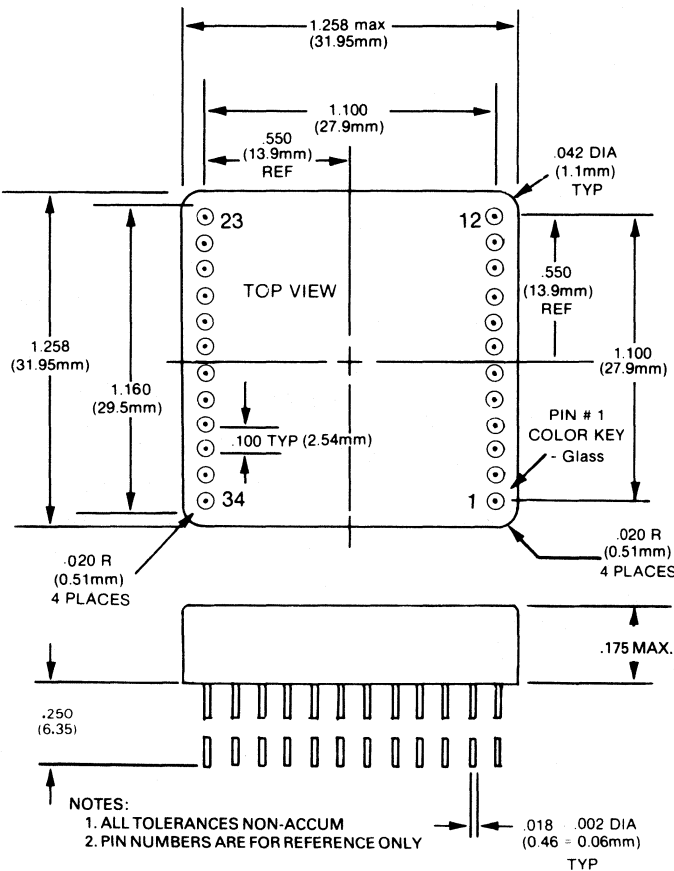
1.258 max
(31.95mm)

1.100
(27.9mm)

.550
(13.9mm)
REF

.042 DIA
(1.1mm)
TYP

23

12

TOP VIEW

.550
(13.9mm)
REF

1.258
(31.95mm)

1.160
(29.5mm)

1.100
(27.9mm)

.100 TYP (2.54mm)

PIN # 1
COLOR KEY
- Glass

34

1

.020 R
(0.51mm)
4 PLACES

.020 R
(0.51mm)
4 PLACES

.175 MAX.

.250
(6.35)

NOTES:
1. ALL TOLERANCES NON-ACCUM
2. PIN NUMBERS ARE FOR REFERENCE ONLY

.018 .002 DIA
(0.46 = 0.06mm)
TYP